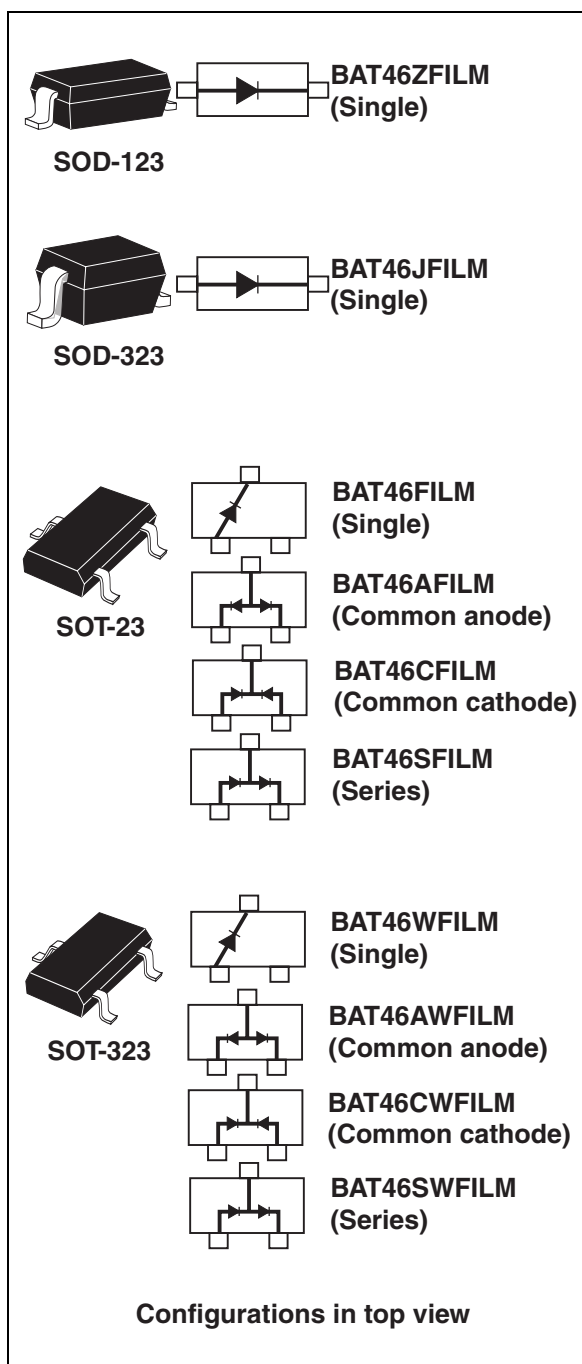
BAT46ZFILM
(Single)

SOD-123

BAT46JFILM
(Single)

SOD-323

BAT46FILM
(Single)

BAT46AFILM
(Common anode)

SOT-23

BAT46CFILM
(Common cathode)

BAT46SFILM
(Series)

BAT46WFILM
(Single)

BAT46AWFILM
(Common anode)

SOT-323

BAT46CWFILM
(Common cathode)

BAT46SWFILM
(Series)

Configurations in top view